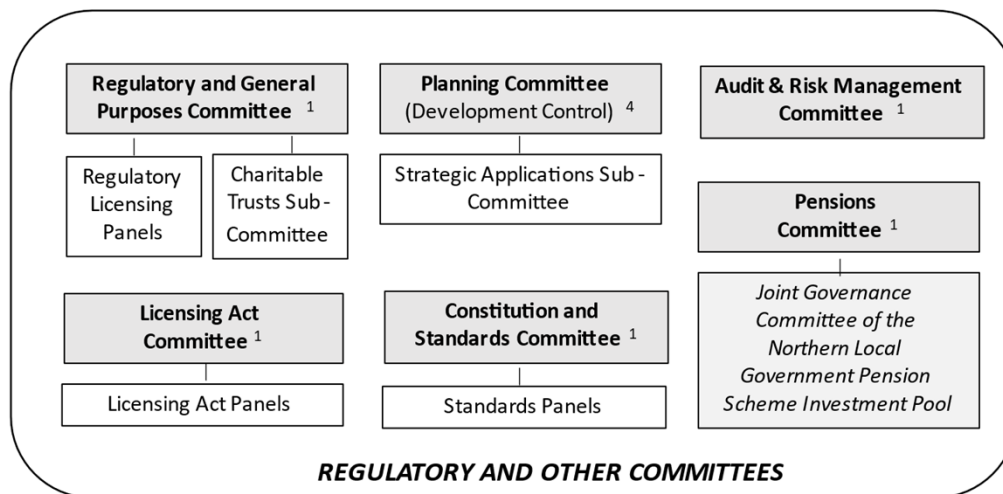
Regulatory and General Purposes Committee $^{1}$

Regulatory Licensing Panels

Charitable Trusts Sub-Committee

Planning Committee (Development Control) $^{4}$

Strategic Applications Sub-Committee

Audit & Risk Management Committee $^{1}$

Pensions Committee $^{1}$

Joint Governance Committee of the Northern Local Government Pension Scheme Investment Pool

Licensing Act Committee $^{1}$

Licensing Act Panels

Constitution and Standards Committee $^{1}$

Standards Panels

REGULATORY AND OTHER COMMITTEES